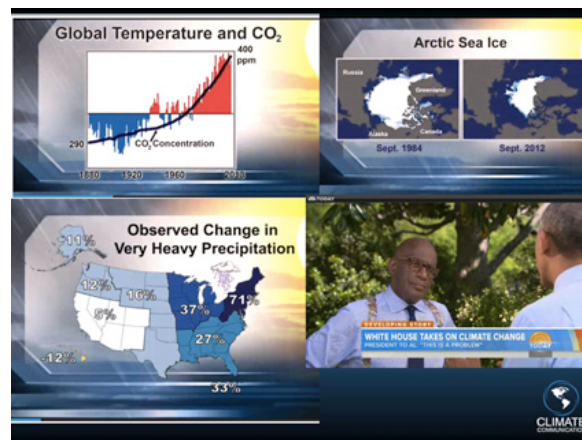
Global Temperature and $CO_2$

400 ppm

290

$CO_2$ Concentration

1880 1920 1960 2012

Arctic Sea Ice

Russia

Greenland

Alaska

Canada

Sept. 1984

Sept. 2012

Observed Change in Very Heavy Precipitation

11%

12%

16%

5%

37%

71%

27%

-12%

33%

DEVELOPING STORY

WHITE HOUSE TAKES ON CLIMATE CHANGE

PRESIDENT TO AL: "THIS IS A PROBLEM"

TODAY

CLIMATE COMMUNICATION